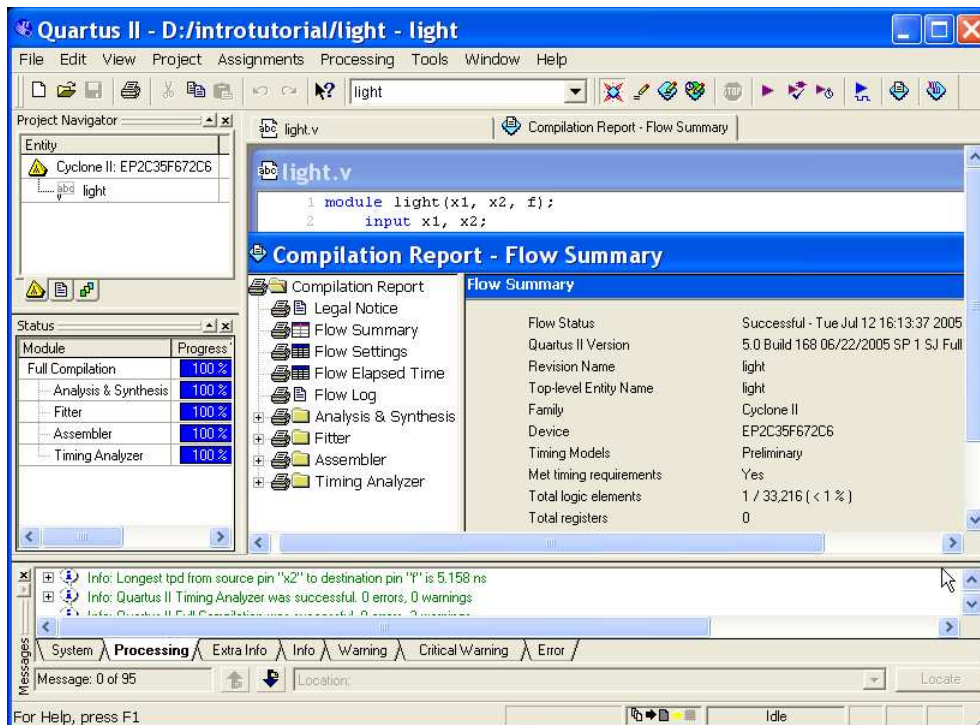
Quartus II - D:/introtutorial/light - light

File Edit View Project Assignments Processing Tools Window Help

light

Project Navigator

Entity

Cyclone II: EP2C35F672C6

light

light.v

Compilation Report - Flow Summary

light.v

1 module light(x1, x2, f);
2 input x1, x2;

Compilation Report - Flow Summary

Compilation Report
Legal Notice
Flow Summary
Flow Settings
Flow Elapsed Time
Flow Log
Analysis & Synthesis
Fitter
Assembler
Timing Analyzer

Flow Summary

| | |
|---|---|
| Flow Status | Successful - Tue Jul 12 16:13:37 2005 |
| Quartus II Version | 5.0 Build 168 06/22/2005 SP 1 SJ Full |
| Revision Name | light |
| Top-level Entity Name | light |
| Family | Cyclone II |
| Device | EP2C35F672C6 |
| Timing Models | Preliminary |
| Met timing requirements | Yes |
| Total logic elements | 1 / 33,216 ( < 1 % ) |
| Total registers | 0 |

Status

| Module | Progress |
|---|---|
| Full Compilation | 100 % |
| Analysis & Synthesis | 100 % |
| Fitter | 100 % |
| Assembler | 100 % |
| Timing Analyzer | 100 % |

Info: Longest tpd from source pin "x2" to destination pin "f" is 5.158 ns
Info: Quartus II Timing Analyzer was successful. 0 errors, 0 warnings
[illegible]

Messages

System Processing Extra Info Info Warning Critical Warning Error

Message: 0 of 95

Location:

Locate

For Help, press F1

Idle